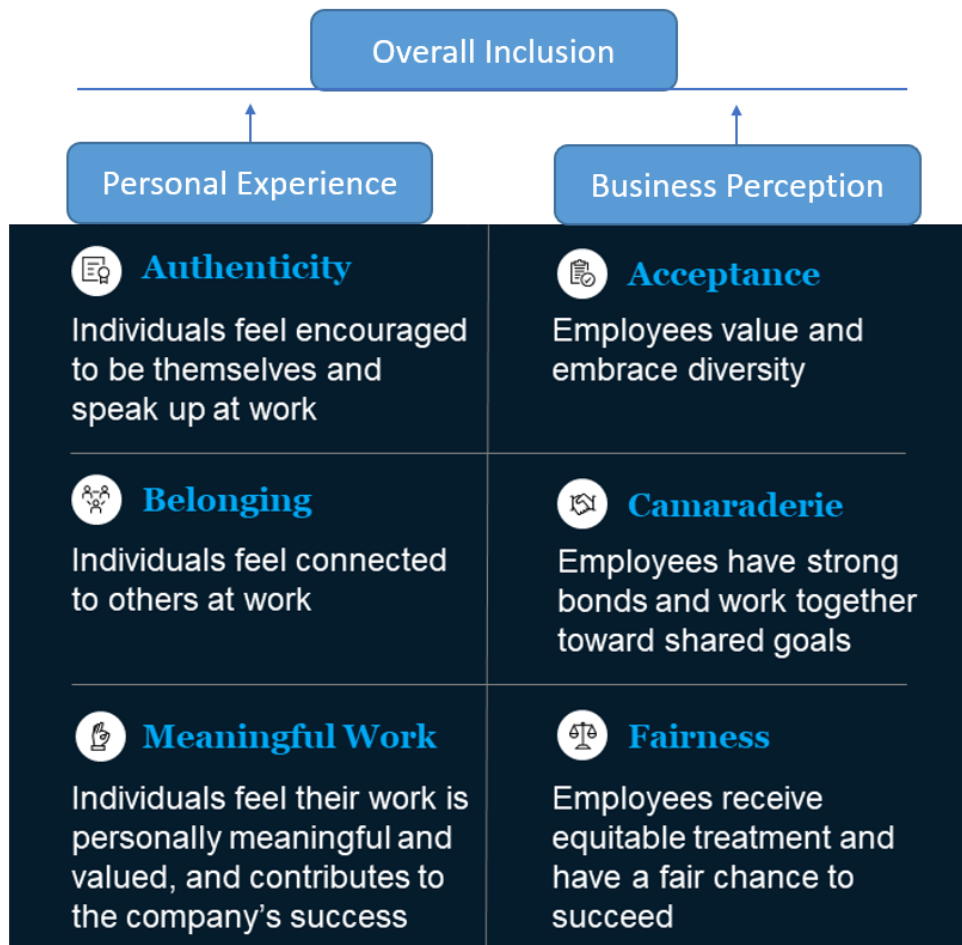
Overall Inclusion

Personal Experience

Business Perception

Authenticity

Individuals feel encouraged to be themselves and speak up at work

Acceptance

Employees value and embrace diversity

Belonging

Individuals feel connected to others at work

Camaraderie

Employees have strong bonds and work together toward shared goals

Meaningful Work

Individuals feel their work is personally meaningful and valued, and contributes to the company's success

Fairness

Employees receive equitable treatment and have a fair chance to succeed